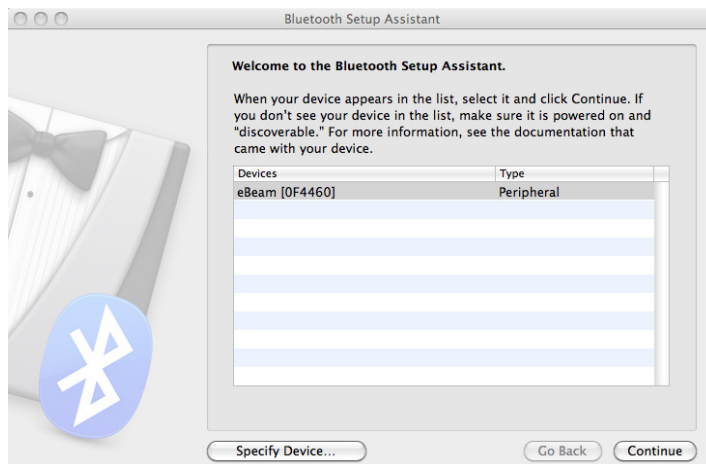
Bluetooth Setup Assistant

Welcome to the Bluetooth Setup Assistant.

When your device appears in the list, select it and click Continue. If you don't see your device in the list, make sure it is powered on and "discoverable." For more information, see the documentation that came with your device.

| Devices | Type |
|---|---|
| eBeam [0F4460] | Peripheral |

Specify Device...

Go Back

Continue